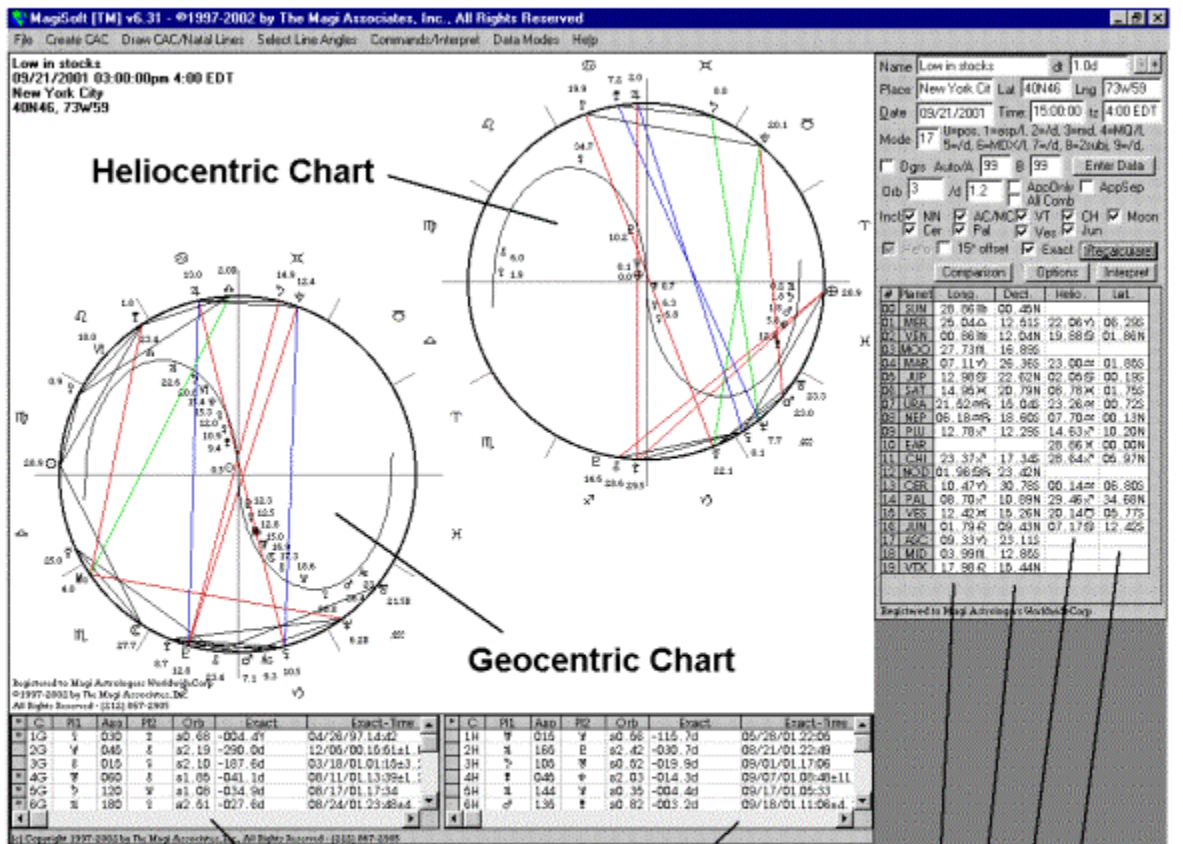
MagiSoft [TM] v6.31 - ©1997-2002 by The Magi Associates, Inc., All Rights Reserved

File Create CAC Draw CAC/Natal Lines Select Line Angles Commands/Interpret Data Modes Help

Low in stocks
09/21/2001 03:00:00pm 4:00 EDT
New York City
40N46, 73W59

Heliocentric Chart

Geocentric Chart

Registered to Magi Astrologers WorldwideCorp
©1997-2002 by The Magi Associates, Inc.
All Rights Reserved - (212) 867-2905

Name Low in stocks dt 1.0d
Place New York Cit Lat 40N46 Lng 73W59
Date 09/21/2001 Time 15:00:00 tz 4:00 EDT
Mode 17 U=pos, 1=asp/l, 2=/d, 3=mid, 4=MQ/l, 5=/d, 6=MID/l, 7=/d, 8=2subj, 9=/d,
Dgrs Auto/A 99 B 99 Enter Data
Orb 3 /d 1.2 AppOnly All Comb AppSep
Incl NN AC/MC VT CH Moon Cer Pal Ves Jun
Helio 15° offset Exact Recalculate
Comparison Options Interpret

| # | Planet | Long. | Decl. | Helio. | Lat. |
|---|---|---|---|---|---|
| 00 | SUN | 28.66 | 00.46N | | |
| 01 | MER | 25.04 | 12.61S | 22.06 | 06.29S |
| 02 | VEN | 00.86 | 12.04N | 19.88 | 01.86N |
| 03 | MOO | 27.73 | 16.89S | | |
| 04 | MAR | 07.11 | 26.36S | 23.00 | 01.85S |
| 05 | JUP | 12.98 | 22.62N | 02.06 | 00.18S |
| 06 | SAT | 14.95 | 20.79N | 06.79 | 01.75S |
| 07 | URA | 21.62 | 15.04S | 23.26 | 00.72S |
| 08 | NEP | 06.18 | 18.60S | 07.70 | 00.13N |
| 09 | PLU | 12.78 | 12.29S | 14.63 | 10.20N |
| 10 | EAR | | | 28.66 | 00.00N |
| 11 | CHI | 23.37 | 17.34S | 28.64 | 05.97N |
| 12 | NOD | 01.96 | 23.42N | | |
| 13 | CER | 10.47 | 30.78S | 00.14 | 06.86S |
| 14 | PAL | 08.70 | 10.89N | 29.46 | 34.68N |
| 15 | VES | 12.42 | 15.26N | 20.14 | 05.77S |
| 16 | JUN | 01.79 | 09.43N | 07.17 | 12.42S |
| 17 | ASC | 09.33 | 23.11S | | |
| 18 | MID | 03.99 | 12.86S | | |
| 19 | VTX | 17.98 | 15.44N | | |

Registered to Magi Astrologers WorldwideCorp

| C | Pl1 | Asp | Pl2 | Orb | Exact | Exact-Time |
|---|---|---|---|---|---|---|
| 1G | | 030 | | a0.68 | -004.4d | 04/26/97.14d42 |
| 2G | | 045 | | a2.19 | -290.0d | 12/06/00.10:61a1.1 |
| 3G | | 015 | | a2.10 | -187.6d | 03/18/01.01:16a3.1 |
| 4G | | 060 | | a1.85 | -041.1d | 08/11/01.13:39e1.1 |
| 5G | | 120 | | a1.08 | -034.9d | 08/17/01.17:34 |
| 6G | | 180 | | a2.61 | -027.6d | 08/24/01.23:48a4. |

| C | Pl1 | Asp | Pl2 | Orb | Exact | Exact-Time |
|---|---|---|---|---|---|---|
| 1H | | 015 | | s0.66 | -115.7d | 05/28/01.22:05 |
| 2H | | 166 | | s2.42 | -030.7d | 08/21/01.22:49 |
| 3H | | 108 | | s0.82 | -019.9d | 09/01/01.17:06 |
| 4H | | 046 | | s2.03 | -014.3d | 09/07/01.08:48e11 |
| 5H | | 144 | | s0.35 | -004.4d | 09/17/01.05:33 |
| 6H | | 135 | | s0.82 | -003.2d | 09/18/01.11:06a4. |

(c) Copyright 1997-2002 by The Magi Associates, Inc., All Rights Reserved - (212) 867-2905